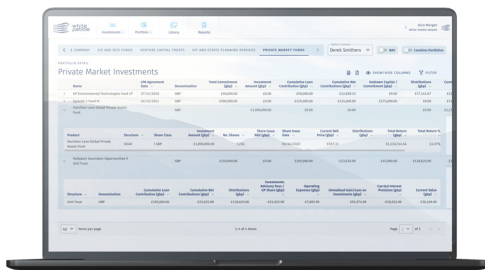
white pebble

Investments Portfolio Library Reports

Alice Morgan
White Pebble Wealth

X COMPANY | EIS AND SEIS FUNDS | VENTURE CAPITAL TRUST | EIS AND SEEIS PLANNING SERVICES | PRIVATE MARKET FUNDS

Derek Smithers | Combine Portfolios

PORTFOLIO DETAIL

Private Market Investments

SHOW/HIDE COLUMNS | FILTER

| Name | LPA Agreement Date | Denomination | Total Commitment (gbp) | Investment Amount (gbp) | Cumulative Loan Contribution (gbp) | Cumulative Net Contribution (gbp) | Unfunded Capital / Commitment (gbp) | Distributions (gbp) |
|---|---|---|---|---|---|---|---|---|
| XP Environmental Technologies fund LP | 07/12/2020 | GBP | £50,000.00 | £0.00 | £50,000.00 | £14,888.32 | £0.00 | £77,144.67 |
| Upstyle 1 Fund B | 04/12/2022 | GBP | £300,000.00 | £0.00 | £325,000.00 | £325,000.00 | £0.00 | £2,123.88 |
| Northen Land Global Private Assets Fund | | GBP | £1,000,000.00 | £0.00 | £0.00 | £0.00 | | |

| Product | Structure | Share Class | Investment Amount (gbp) | No. Shares | Share Issue Price (gbp) | Share Issue Date | Current NAV Price (gbp) | Distributions (gbp) | Total Return (gbp) | Total Return % |
|---|---|---|---|---|---|---|---|---|---|---|
| Northen Land Global Private Assets Fund | Direct | 1 GBP | £1,000,000.00 | 7,232 | | 09/10/2022 | £167.11 | | £1,210,744.56 | 21.07% |

Pollyacre Secondaries Opportunities II Unit Trust | | GBP | | | £150,000.00 | | £0.00 | £146,833.00

| Structure | Denomination | Cumulative Loan Contribution (gbp) | Cumulative Net Contribution (gbp) | Distributions (gbp) | Investments Advisory Fees / GP Share (gbp) | Operating Expenses (gbp) | Unrealised Gain/Loss on Investments (gbp) | Carried Interest Provision (gbp) | Current Value (gbp) |
|---|---|---|---|---|---|---|---|---|---|
| Unit Trust | GBP | £149,494.00 | £25,625.00 | £126,833.00 | | £7,893.00 | £54,273.00 | | £56,165.00 |

50 Items per page | 1-4 of 4 items | Page 1 of 1